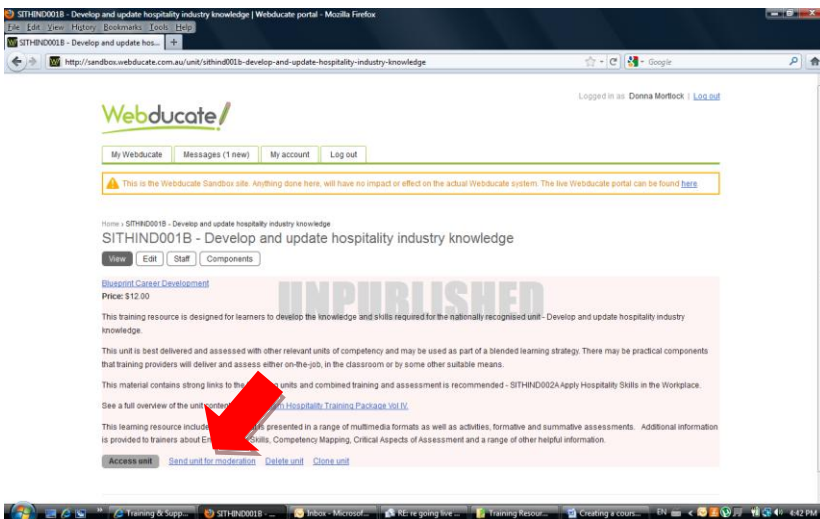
SITHIND001B - Develop and update hospitality industry knowledge | Webducate portal - Mozilla Firefox

File Edit View History Bookmarks Tools Help

SITHIND001B - Develop and update hos... +

http://sandbox.webducate.com.au/unit/sithind001b-develop-and-update-hospitality-industry-knowledge

Google

Logged in as Donna Mortlock | Log out

Webducate

My Webducate | Messages (1 new) | My account | Log out

This is the Webducate Sandbox site. Anything done here, will have no impact or effect on the actual Webducate system. The live Webducate portal can be found here.

Home › SITHIND001B - Develop and update hospitality industry knowledge

SITHIND001B - Develop and update hospitality industry knowledge

View | Edit | Staff | Components

UNPUBLISHED

Blueprint Career Development

Price: $12.00

This training resource is designed for learners to develop the knowledge and skills required for the nationally recognised unit - Develop and update hospitality industry knowledge.

This unit is best delivered and assessed with other relevant units of competency and may be used as part of a blended learning strategy. There may be practical components that training providers will deliver and assess either on-the-job, in the classroom or by some other suitable means.

This material contains strong links to the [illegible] units and combined training and assessment is recommended - SITHIND002A Apply Hospitality Skills in the Workplace.

See a full overview of the unit content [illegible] Hospitality Training Package Vol IV.

This learning resource include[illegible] is presented in a range of multimedia formats as well as activities, formative and summative assessments. Additional information is provided to trainers about E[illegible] Skills, Competency Mapping, Critical Aspects of Assessment and a range of other helpful information.

Access unit | Send unit for moderation | Delete unit | Clone unit

Training & Supp... | SITHIND001B - ... | Inbox - Microsof... | RE: re going live ... | Training Resour... | Creating a cours... | EN | 4:42 PM